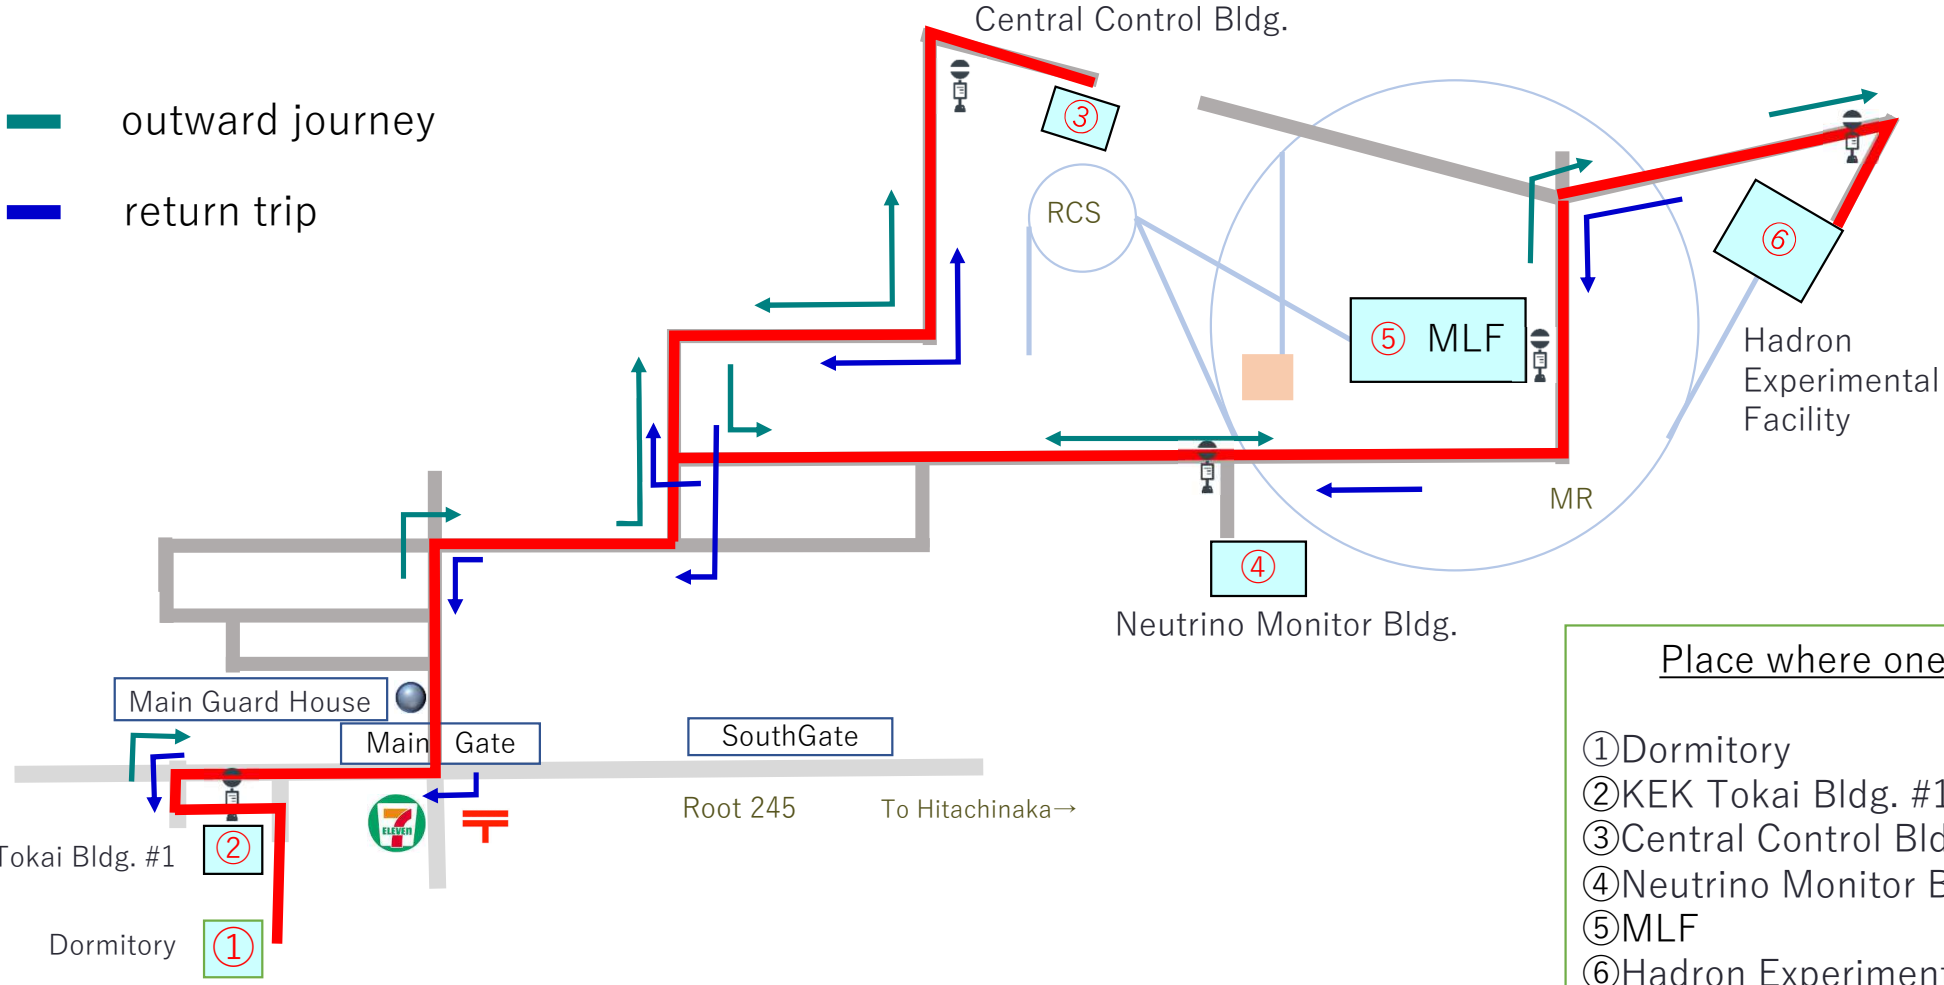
outward journey

return trip

Central Control Bldg.

③

RCS

⑤ MLF

⑥

Hadron Experimental Facility

MR

④

Neutrino Monitor Bldg.

Main Guard House

Main Gate

SouthGate

Root 245

To Hitachinaka→

Tokai Bldg. #1

②

Dormitory

①

ELEVEn

Place where one

①Dormitory
②KEK Tokai Bldg. #1
③Central Control Bld
④Neutrino Monitor B
⑤MLF
⑥Hadron Experiment